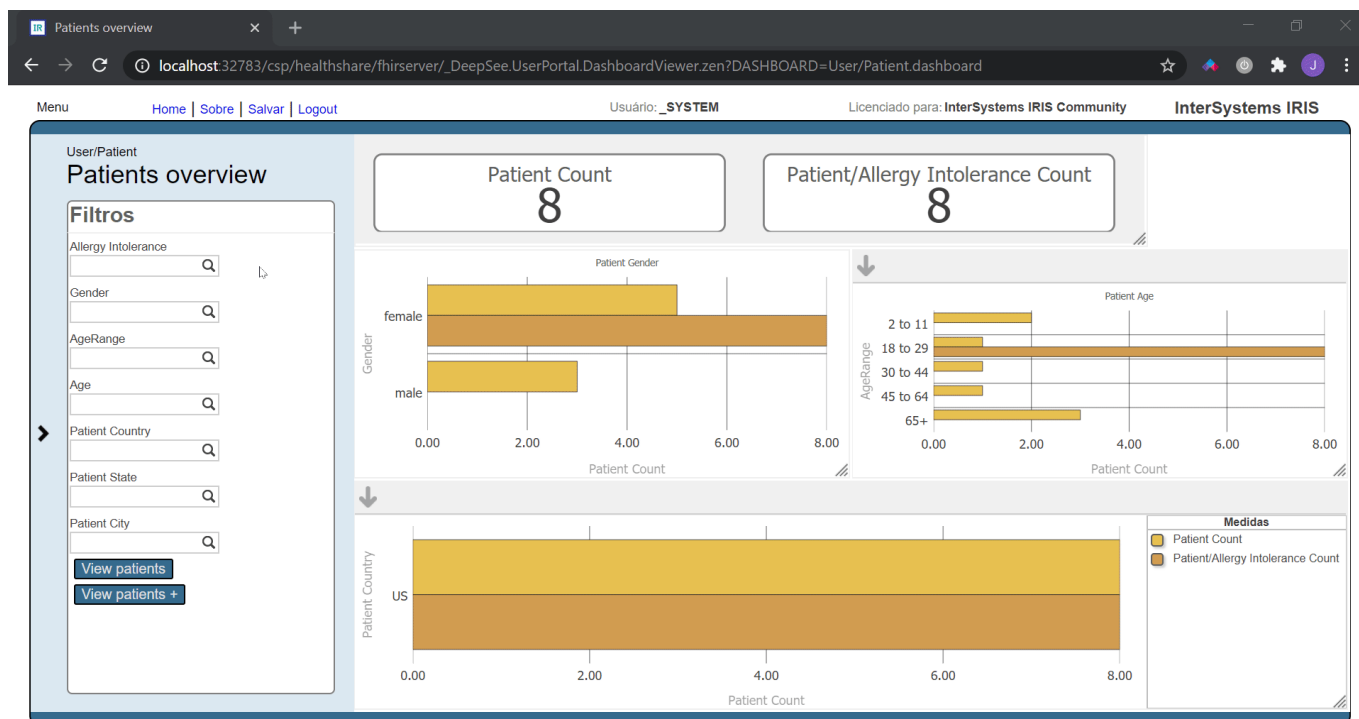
IR Patients overview ×

localhost:32783/csp/healthshare/fhirserver/_DeepSee.UserPortal.DashboardViewer.zen?DASHBOARD=User/Patient.dashboard

J

Menu

Home | Sobre | Salvar | Logout

Usuário: _SYSTEM

Licenciado para: InterSystems IRIS Community

InterSystems IRIS

User/Patient
Patients overview

Filtros

Allergy Intolerance

Gender

AgeRange

Age

Patient Country

Patient State

Patient City

View patients

View patients +

Patient Count
8

Patient/Allergy Intolerance Count
8

Patient Gender

Gender

female

male

0.00 2.00 4.00 6.00 8.00

Patient Count

Patient Age

AgeRange

2 to 11

18 to 29

30 to 44

45 to 64

65+

0.00 2.00 4.00 6.00 8.00

Patient Count

Patient Country

US

0.00 2.00 4.00 6.00 8.00

Patient Count

Medidas

Patient Count

Patient/Allergy Intolerance Count